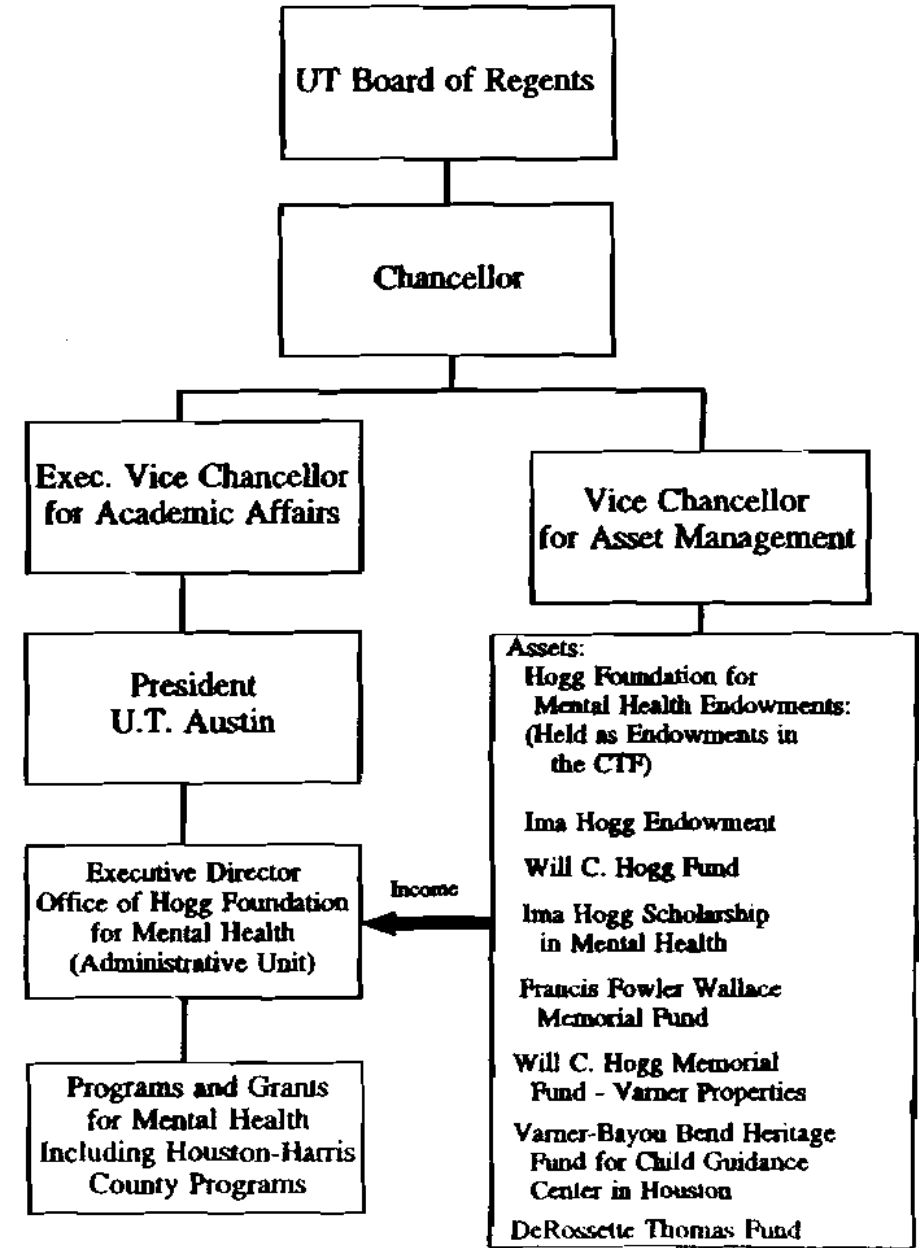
UT Board of Regents

Chancellor

Exec. Vice Chancellor for Academic Affairs

Vice Chancellor for Asset Management

President U.T. Austin

Assets:
Hogg Foundation for Mental Health Endowments: (Held as Endowments in the CTF)

Ima Hogg Endowment

Will C. Hogg Fund

Ima Hogg Scholarship in Mental Health

Francis Fowler Wallace Memorial Fund

Will C. Hogg Memorial Fund - Varner Properties

Varner-Bayou Bend Heritage Fund for Child Guidance Center in Houston

DeRossette Thomas Fund

Income

Executive Director Office of Hogg Foundation for Mental Health (Administrative Unit)

Programs and Grants for Mental Health Including Houston-Harris County Programs